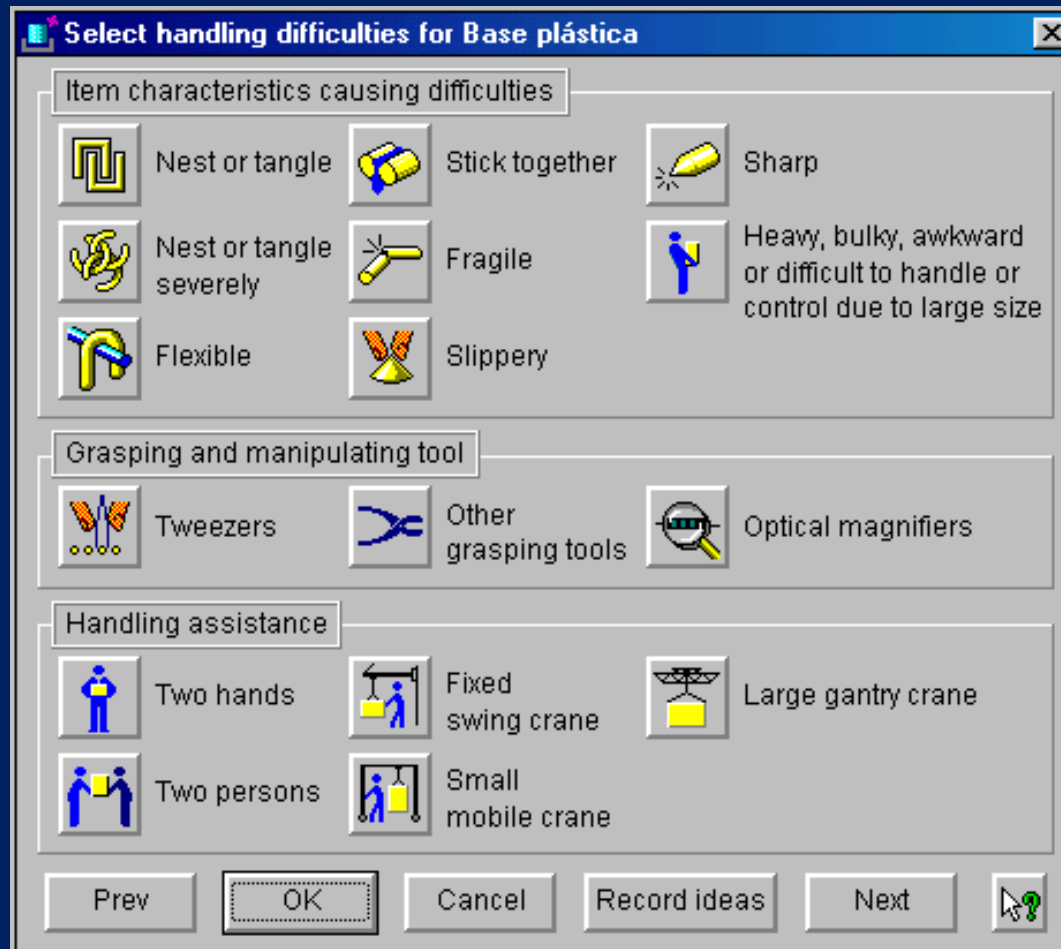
Select handling difficulties for Base plástica

Item characteristics causing difficulties

Nest or tangle

Stick together

Sharp

Nest or tangle severely

Fragile

Heavy, bulky, awkward or difficult to handle or control due to large size

Flexible

Slippery

Grasping and manipulating tool

Tweezers

Other grasping tools

Optical magnifiers

Handling assistance

Two hands

Fixed swing crane

Large gantry crane

Two persons

Small mobile crane

Prev

OK

Cancel

Record ideas

Next